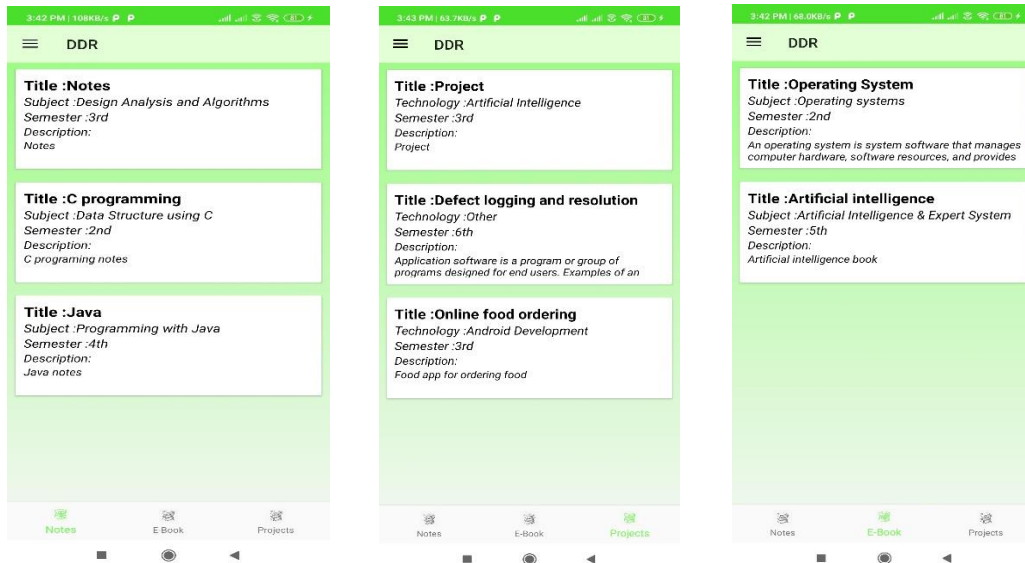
3:42 PM | 108KB/s

DDR

Title :Notes
Subject :Design Analysis and Algorithms
Semester :3rd
Description:
Notes

Title :C programming
Subject :Data Structure using C
Semester :2nd
Description:
C programing notes

Title :Java
Subject :Programming with Java
Semester :4th
Description:
Java notes

Notes E-Book Projects

3:43 PM | 63.7KB/s

DDR

Title :Project
Technology :Artificial Intelligence
Semester :3rd
Description:
Project

Title :Defect logging and resolution
Technology :Other
Semester :6th
Description:
Application software is a program or group of programs designed for end users. Examples of an

Title :Online food ordering
Technology :Android Development
Semester :3rd
Description:
Food app for ordering food

Notes E-Book Projects

3:42 PM | 68.0KB/s

DDR

Title :Operating System
Subject :Operating systems
Semester :2nd
Description:
An operating system is system software that manages computer hardware, software resources, and provides

Title :Artificial intelligence
Subject :Artificial Intelligence & Expert System
Semester :5th
Description:
Artificial intelligence book

Notes E-Book Projects